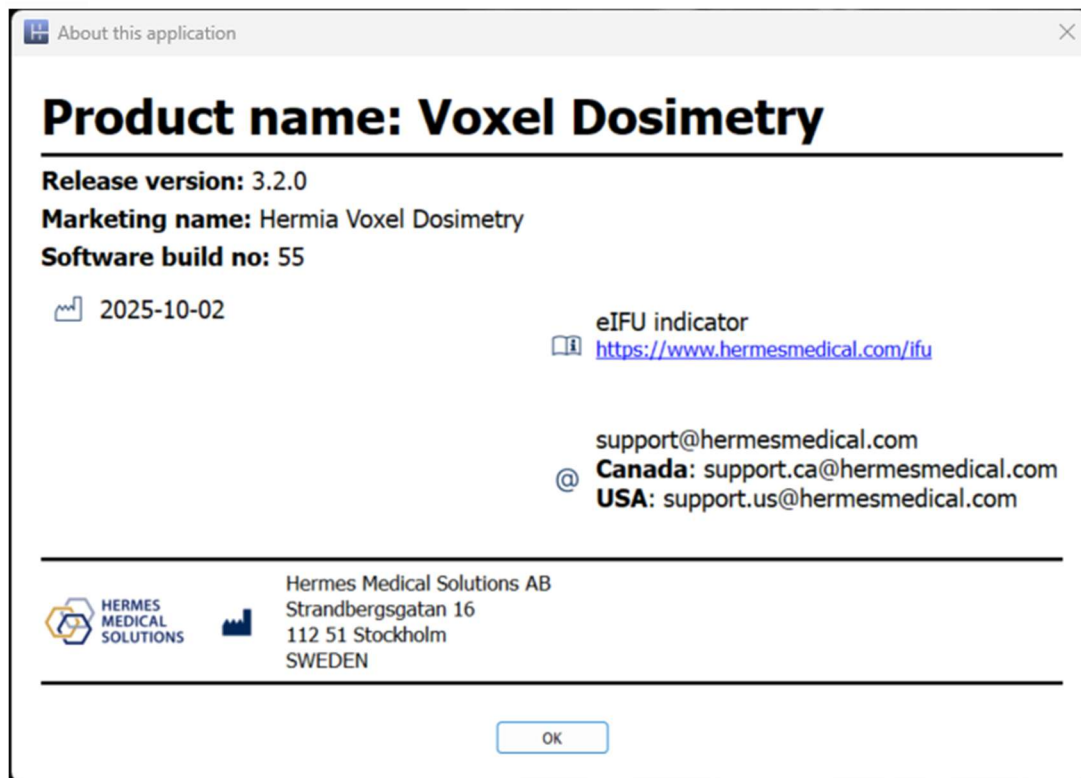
About this application

Product name: Voxel Dosimetry

Release version: 3.2.0
Marketing name: Hermia Voxel Dosimetry
Software build no: 55

2025-10-02

eIFU indicator
https://www.hermesmedical.com/ifu

support@hermesmedical.com
Canada: support.ca@hermesmedical.com
USA: support.us@hermesmedical.com

HERMES MEDICAL SOLUTIONS

Hermes Medical Solutions AB
Strandbergsgatan 16
112 51 Stockholm
SWEDEN

OK